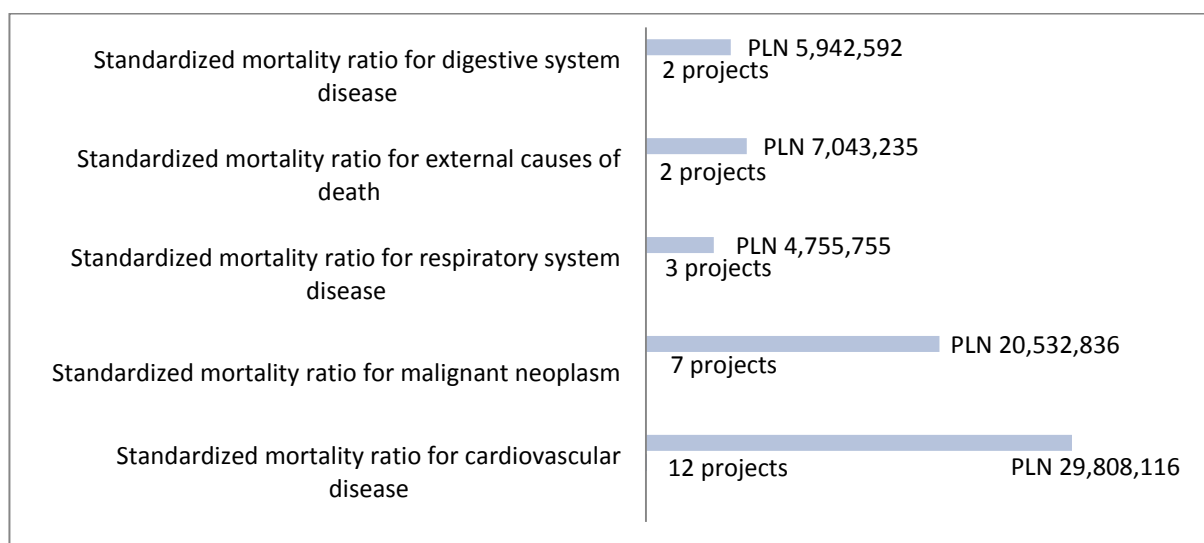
Standardized mortality ratio for digestive system disease
PLN 5,942,592
2 projects

Standardized mortality ratio for external causes of death
PLN 7,043,235
2 projects

Standardized mortality ratio for respiratory system disease
PLN 4,755,755
3 projects

Standardized mortality ratio for malignant neoplasm
PLN 20,532,836
7 projects

Standardized mortality ratio for cardiovascular disease
12 projects
PLN 29,808,116